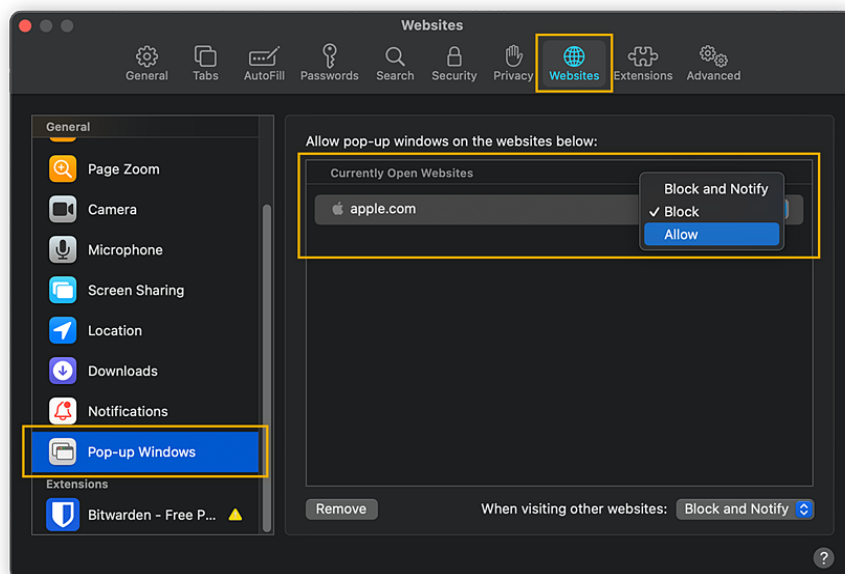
Websites

General Tabs AutoFill Passwords Search Security Privacy Websites Extensions Advanced

General
Page Zoom
Camera
Microphone
Screen Sharing
Location
Downloads
Notifications
Pop-up Windows
Extensions
Bitwarden - Free P...

Allow pop-up windows on the websites below:

Currently Open Websites

apple.com

Block and Notify
✓ Block
Allow

Remove

When visiting other websites: Block and Notify

?